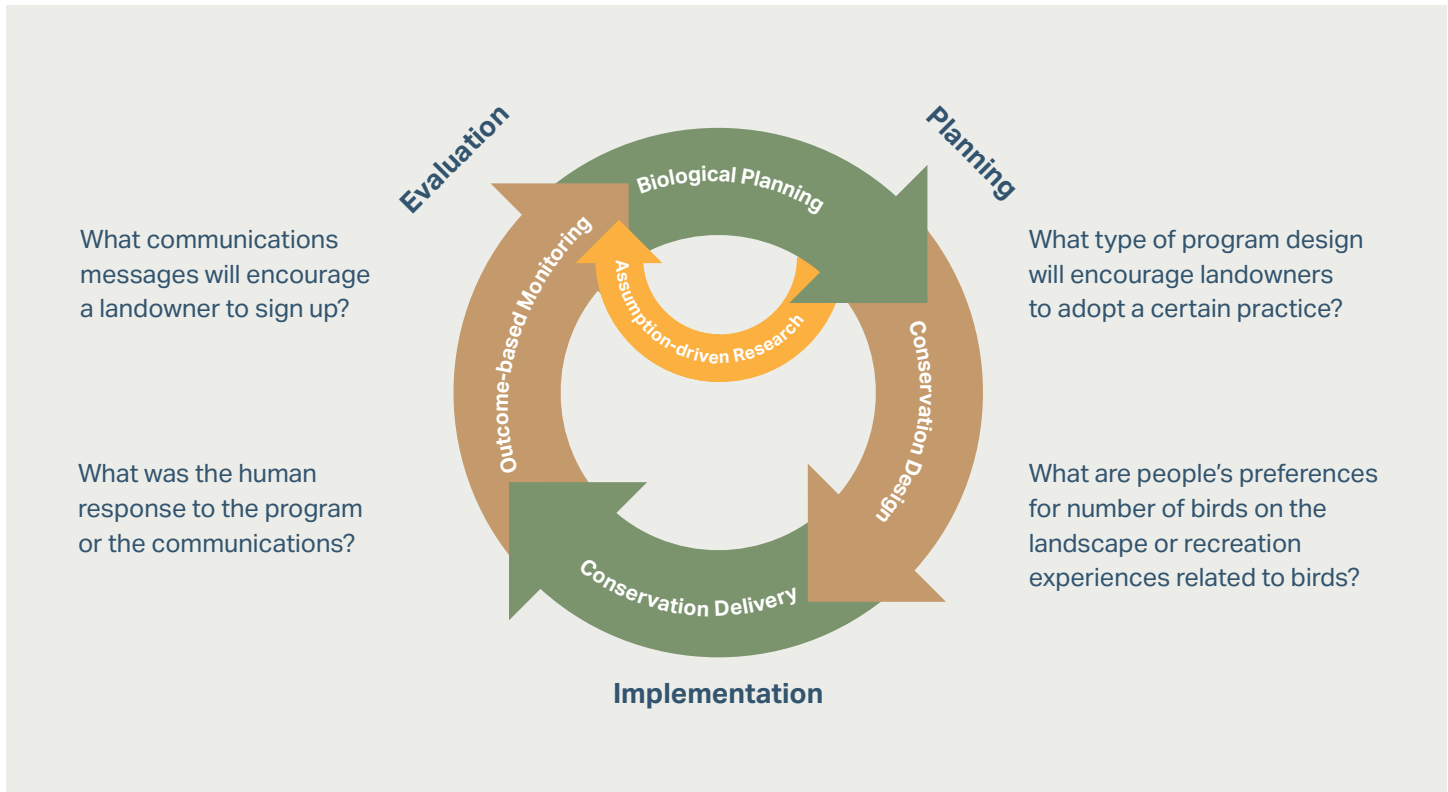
Evaluation

Planning

What communications messages will encourage a landowner to sign up?

What type of program design will encourage landowners to adopt a certain practice?

Biological Planning

Outcome-based Monitoring

Assumption-driven Research

Conservation Design

Conservation Delivery

What was the human response to the program or the communications?

What are people's preferences for number of birds on the landscape or recreation experiences related to birds?

Implementation